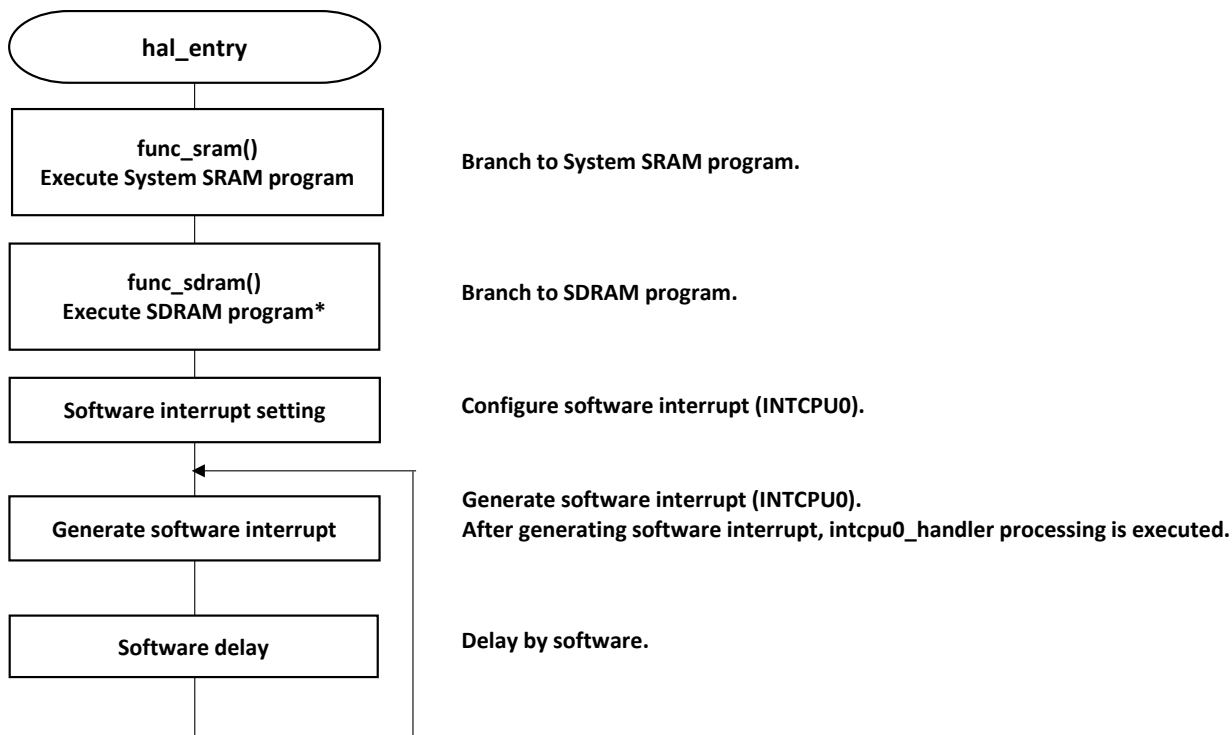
hal_entry

func_sram()
Execute System SRAM program

Branch to System SRAM program.

func_sdram()
Execute SDRAM program*

Branch to SDRAM program.

Software interrupt setting

Configure software interrupt (INTCPU0).

Generate software interrupt

Generate software interrupt (INTCPU0).
After generating software interrupt, intcpu0_handler processing is executed.

Software delay

Delay by software.